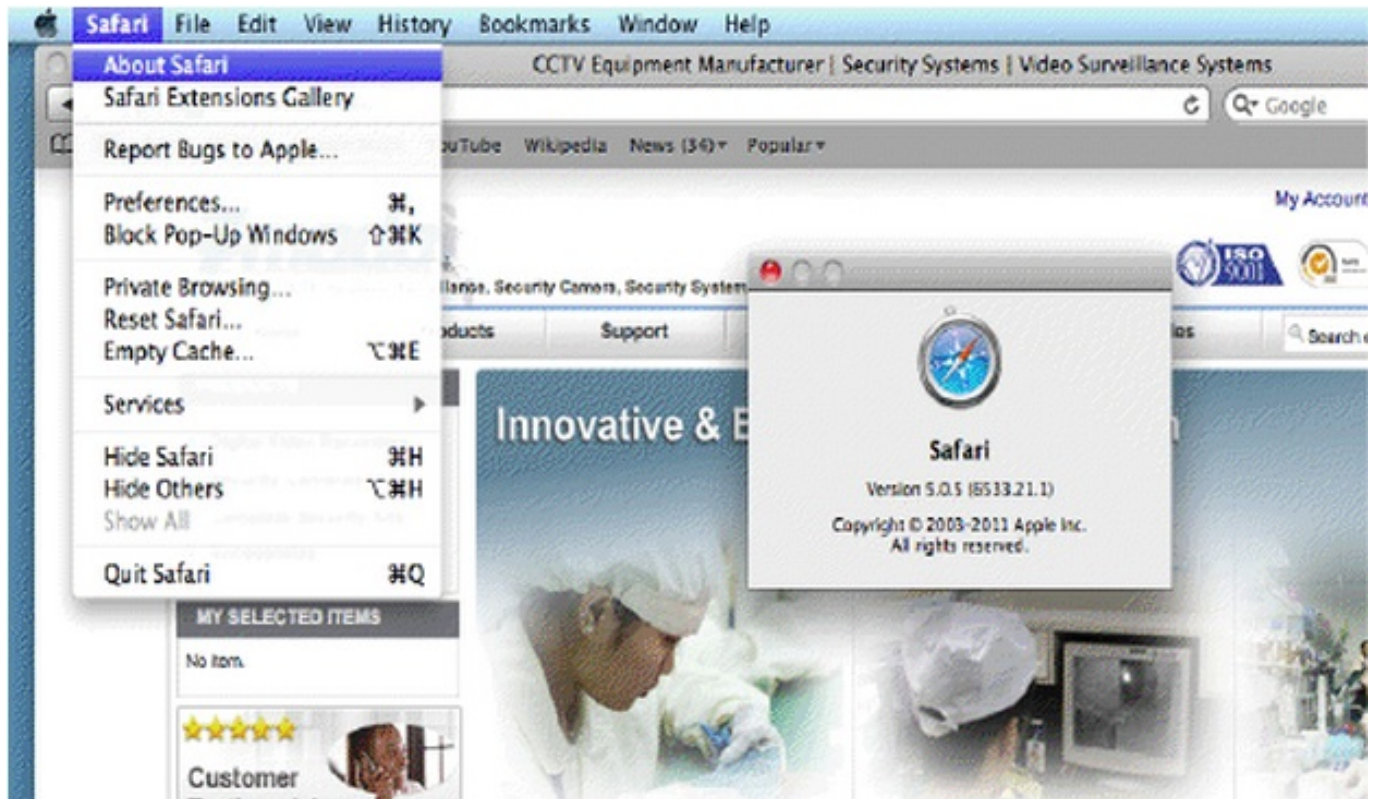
Safari File Edit View History Bookmarks Window Help

About Safari
Safari Extensions Gallery
Report Bugs to Apple...
Preferences... ⌘,
Block Pop-Up Windows ⇧⌘K
Private Browsing...
Reset Safari...
Empty Cache... ⌥⌘E
Services
Hide Safari ⌘H
Hide Others ⌥⌘H
Show All
Quit Safari ⌘Q

CCTV Equipment Manufacturer | Security Systems | Video Surveillance Systems

Google

YouTube Wikipedia News (34) Popular

My Account

ISO 9001

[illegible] llance, Security Camera, Security System

Products Support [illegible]es Search

Innovative & E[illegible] n

Safari
Version 5.0.5 (6533.21.1)
Copyright © 2003-2011 Apple Inc.
All rights reserved.

MY SELECTED ITEMS
No item.

Customer